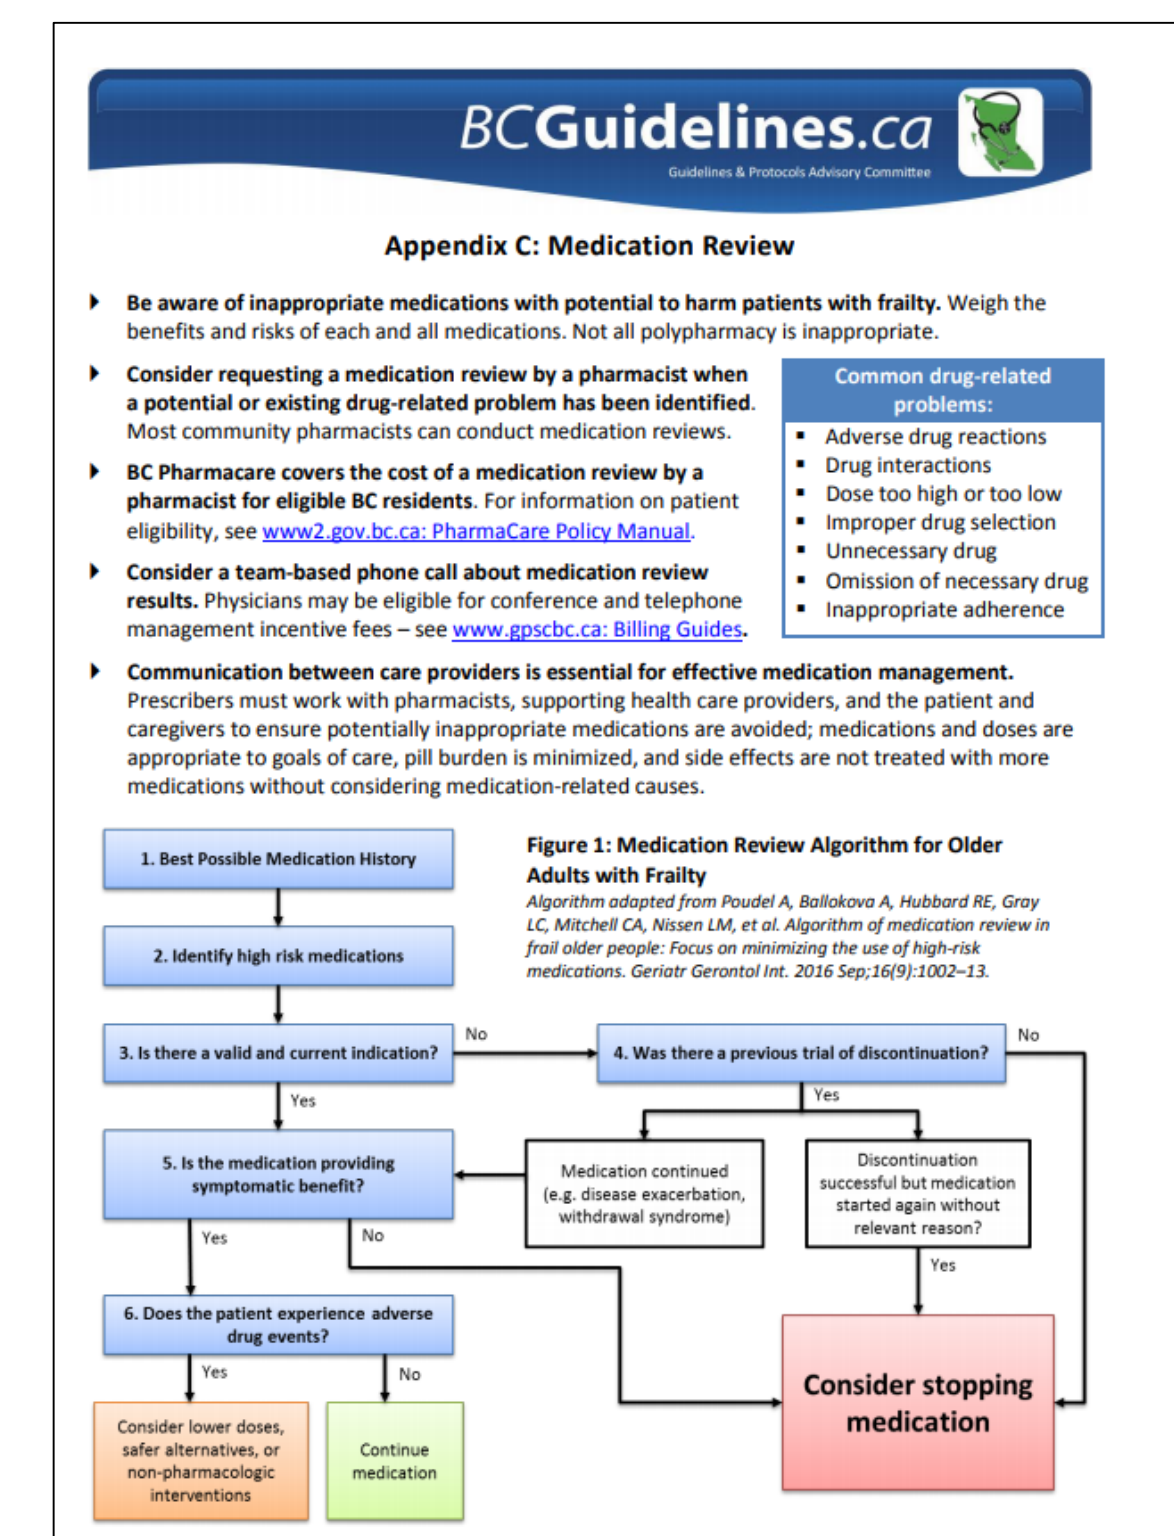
BCGuidelines.ca
Guidelines & Protocols Advisory Committee

Appendix C: Medication Review

Be aware of inappropriate medications with potential to harm patients with frailty. Weigh the benefits and risks of each and all medications. Not all polypharmacy is inappropriate.

Consider requesting a medication review by a pharmacist when a potential or existing drug-related problem has been identified. Most community pharmacists can conduct medication reviews.

BC Pharmacare covers the cost of a medication review by a pharmacist for eligible BC residents. For information on patient eligibility, see www2.gov.bc.ca: PharmaCare Policy Manual.

Consider a team-based phone call about medication review results. Physicians may be eligible for conference and telephone management incentive fees – see www.gpscbc.ca: Billing Guides.

Common drug-related problems:
- Adverse drug reactions
- Drug interactions
- Dose too high or too low
- Improper drug selection
- Unnecessary drug
- Omission of necessary drug
- Inappropriate adherence

Communication between care providers is essential for effective medication management. Prescribers must work with pharmacists, supporting health care providers, and the patient and caregivers to ensure potentially inappropriate medications are avoided; medications and doses are appropriate to goals of care, pill burden is minimized, and side effects are not treated with more medications without considering medication-related causes.

Figure 1: Medication Review Algorithm for Older Adults with Frailty
Algorithm adapted from Poudel A, Ballokova A, Hubbard RE, Gray LC, Mitchell CA, Nissen LM, et al. Algorithm of medication review in frail older people: Focus on minimizing the use of high-risk medications. Geriatr Gerontol Int. 2016 Sep;16(9):1002–13.

1. Best Possible Medication History
2. Identify high risk medications
3. Is there a valid and current indication?
No
4. Was there a previous trial of discontinuation?
No
Yes
Yes
5. Is the medication providing symptomatic benefit?
Medication continued (e.g. disease exacerbation, withdrawal syndrome)
Discontinuation successful but medication started again without relevant reason?
Yes
No
Yes
6. Does the patient experience adverse drug events?
Yes
No
Consider stopping medication
Consider lower doses, safer alternatives, or non-pharmacologic interventions
Continue medication